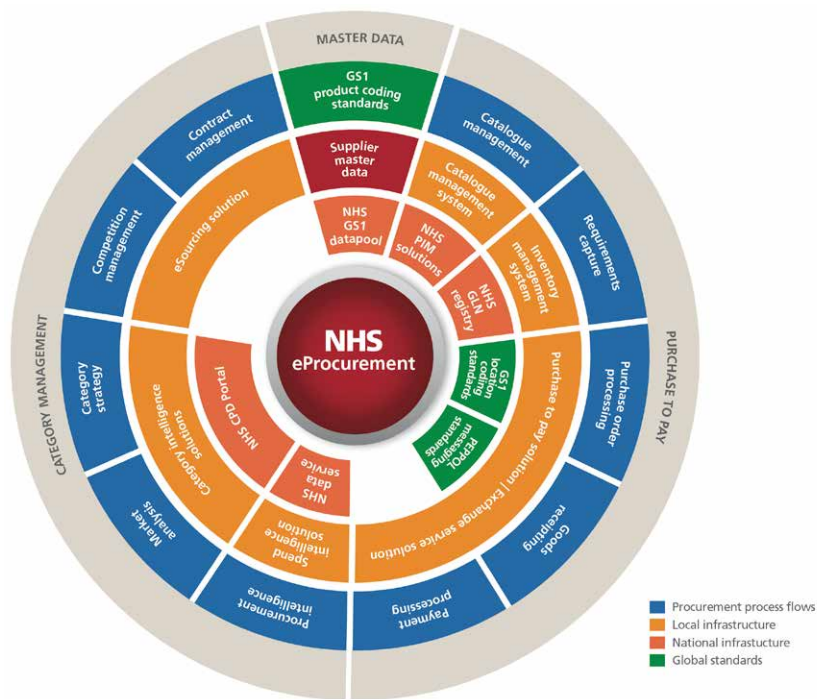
MASTER DATA

GS1 product coding standards

Catalogue management

Contract management

Supplier master data

Catalogue management system

NHS GS1 datapool

NHS PIM solutions

Competition management

eSourcing solution

Inventory management system

Requirements capture

NHS GLN registry

CATEGORY MANAGEMENT

Category strategy

NHS eProcurement

PURCHASE TO PAY

Category intelligence solutions

NHS CPD Portal

GS1 location coding standards

Purchase to pay solution | Exchange service solution

Purchase order processing

PEPPOL messaging standards

NHS data service

Market analysis

Spend intelligence solution

Goods receipting

Procurement intelligence

Payment processing

Procurement process flows
Local infrastructure
National infrastucture
Global standards